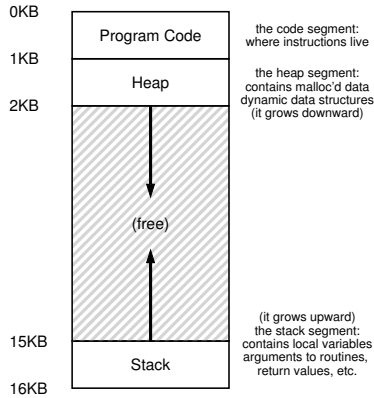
0KB

Program Code

the code segment: where instructions live

1KB

Heap

the heap segment: contains malloc'd data dynamic data structures (it grows downward)

2KB

(free)

(it grows upward) the stack segment: contains local variables arguments to routines, return values, etc.

15KB

Stack

16KB